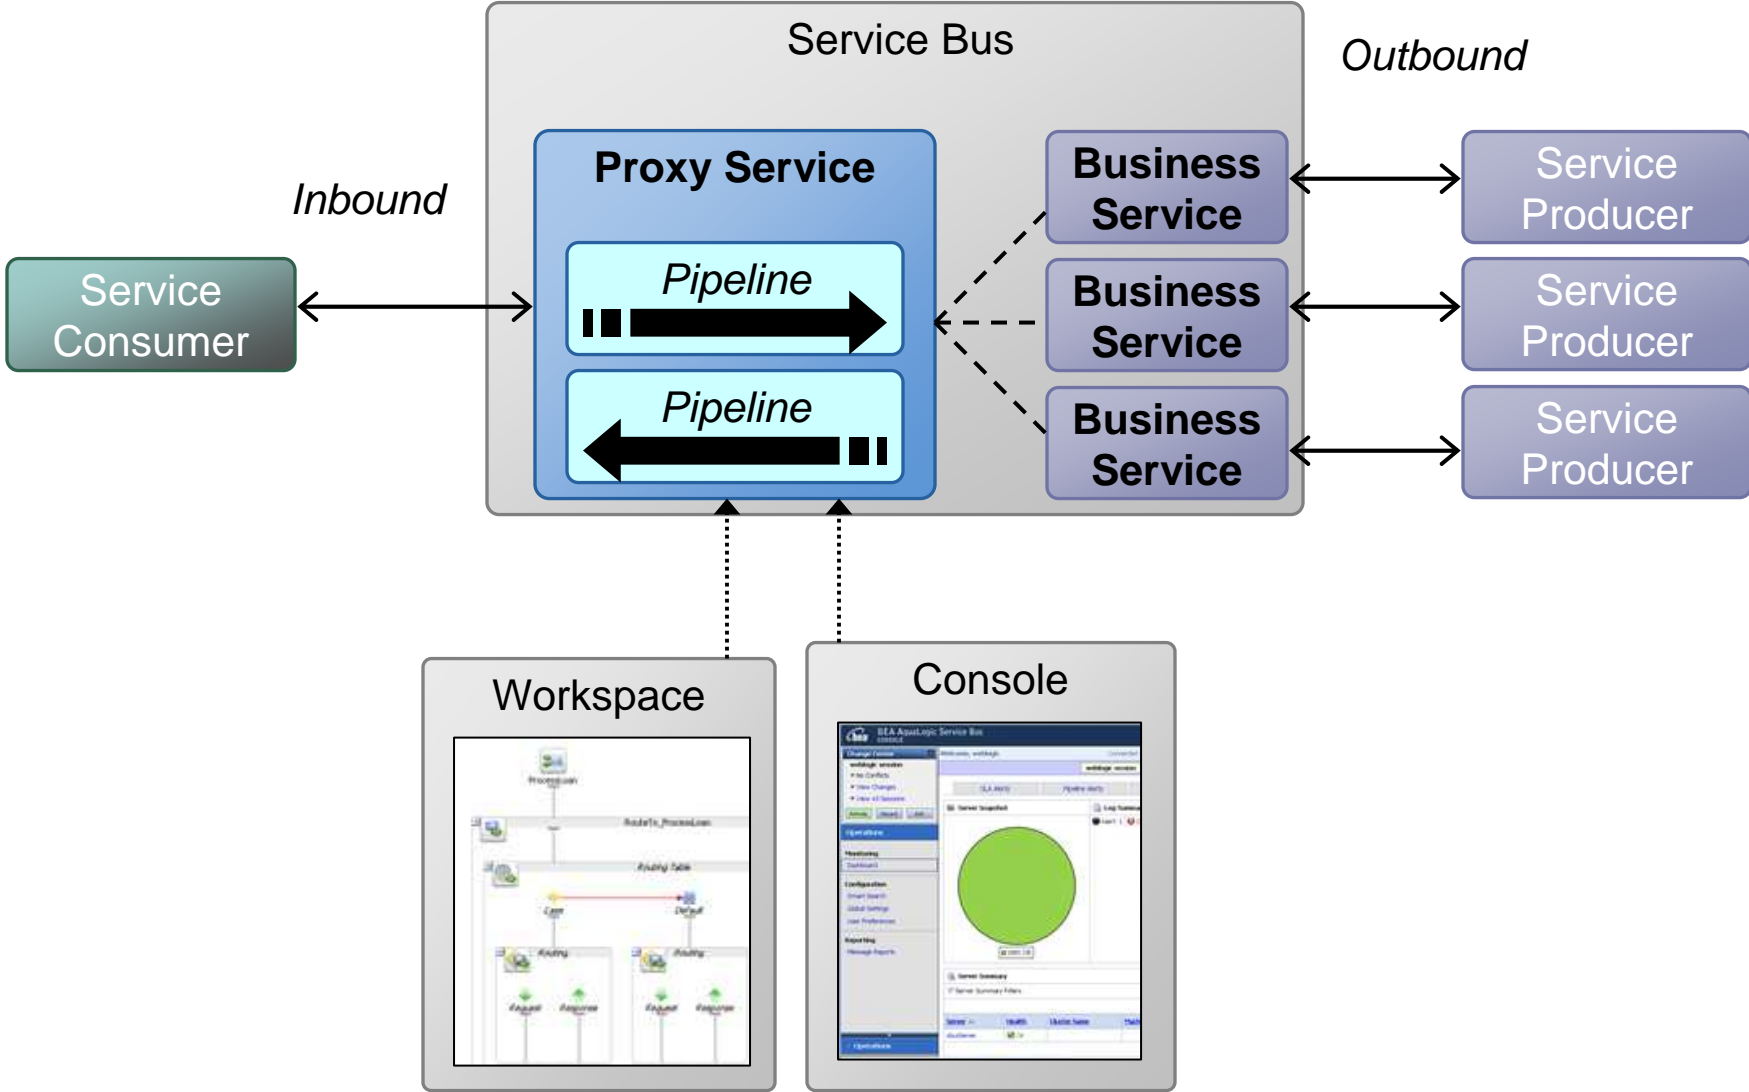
Service Bus

Outbound

Proxy Service

Inbound

Service Consumer

Pipeline

Pipeline

Business Service

Business Service

Business Service

Service Producer

Service Producer

Service Producer

Workspace

Console

ProcessLoan

RouteTo_ProcessLoan

Routing Table

Case

Default

Routing

Routing

Request

Response

Request

Response

BEA AquaLogic Service Bus